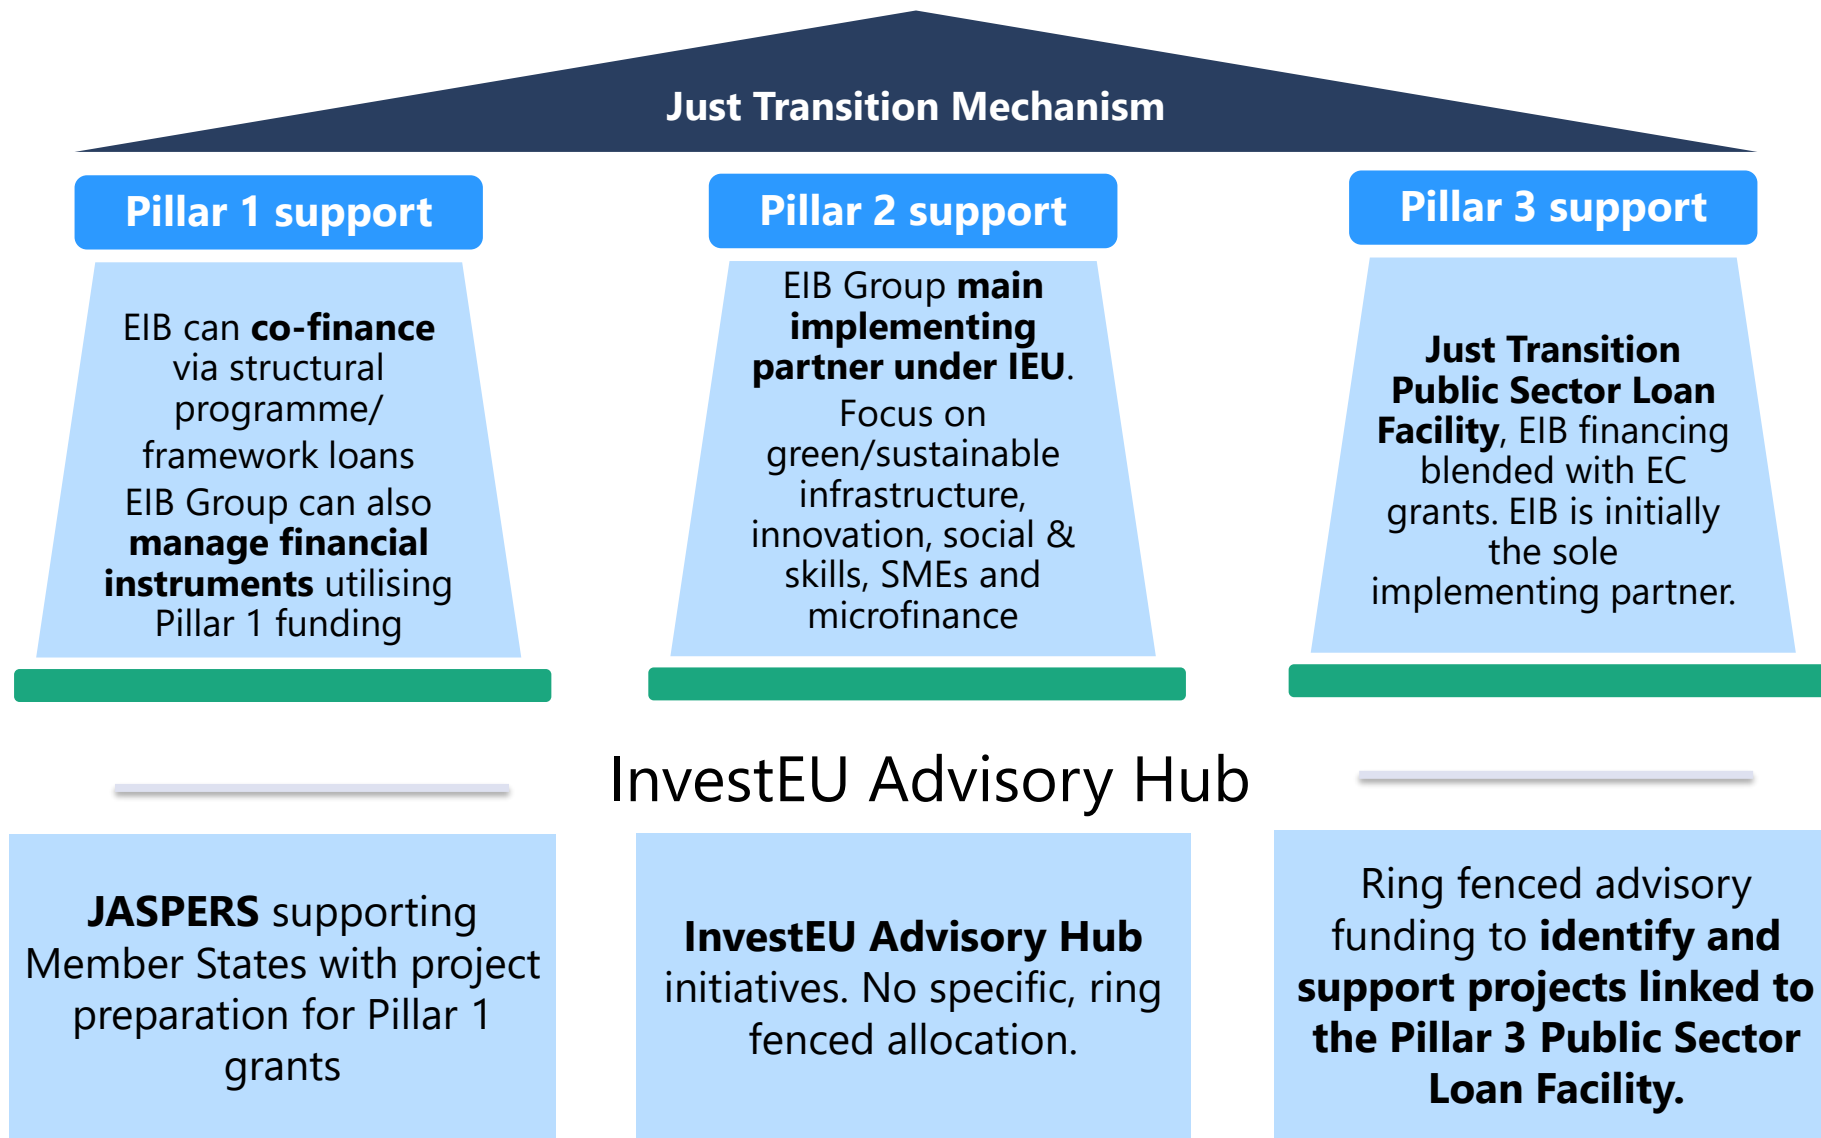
Just Transition Mechanism

Pillar 1 support

EIB can **co-finance** via structural programme/ framework loans

EIB Group can also **manage financial instruments** utilising Pillar 1 funding

Pillar 2 support

EIB Group **main implementing partner under IEU**.

Focus on green/sustainable infrastructure, innovation, social & skills, SMEs and microfinance

Pillar 3 support

**Just Transition Public Sector Loan Facility**, EIB financing blended with EC grants. EIB is initially the sole implementing partner.

InvestEU Advisory Hub

**JASPERS** supporting Member States with project preparation for Pillar 1 grants

**InvestEU Advisory Hub** initiatives. No specific, ring fenced allocation.

Ring fenced advisory funding to **identify and support projects linked to the Pillar 3 Public Sector Loan Facility.**